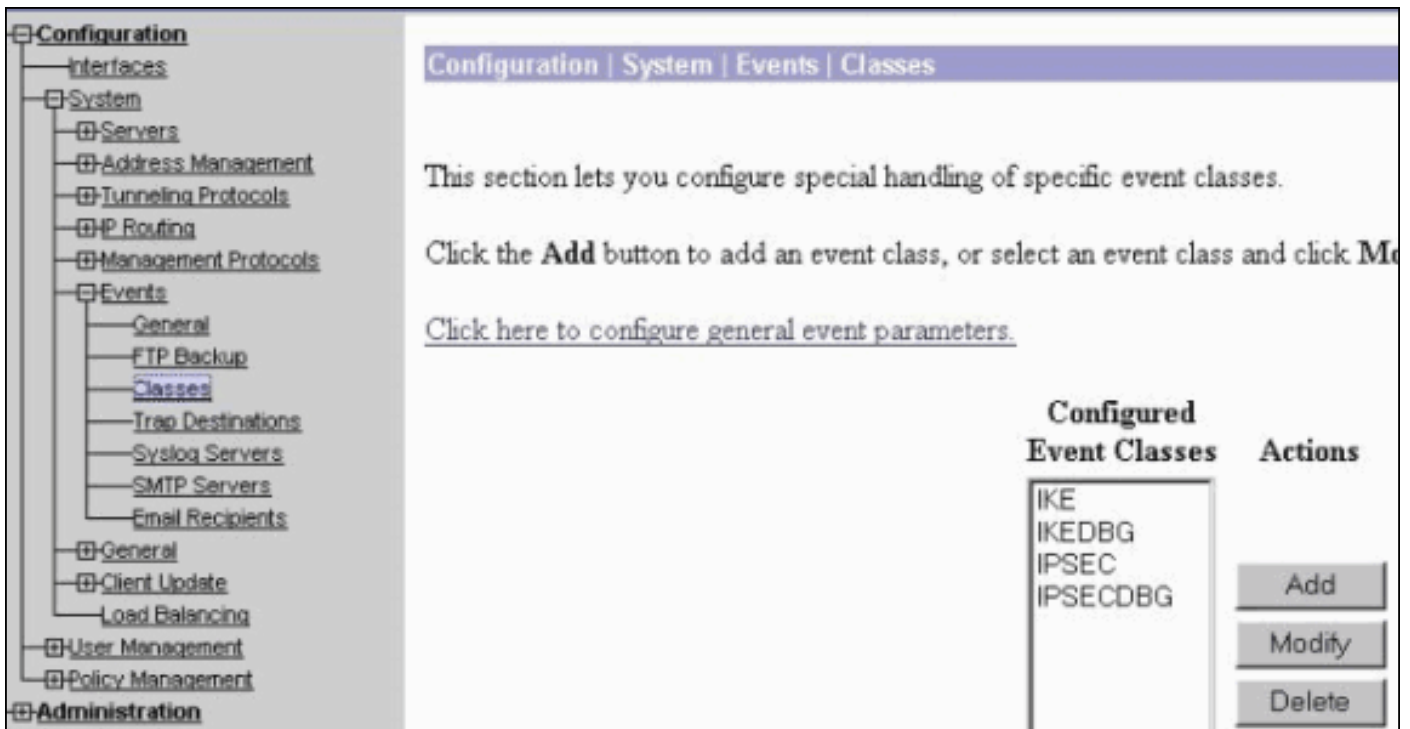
Configuration
Interfaces
System
Servers
Address Management
Tunneling Protocols
IP Routing
Management Protocols
Events
General
FTP Backup
Classes
Trap Destinations
Syslog Servers
SMTP Servers
Email Recipients
General
Client Update
Load Balancing
User Management
Policy Management
Administration

Configuration | System | Events | Classes

This section lets you configure special handling of specific event classes.

Click the **Add** button to add an event class, or select an event class and click **M**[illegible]

Click here to configure general event parameters.

Configured Event Classes

Actions

IKE
IKEDBG
IPSEC
IPSECDBG

Add

Modify

Delete